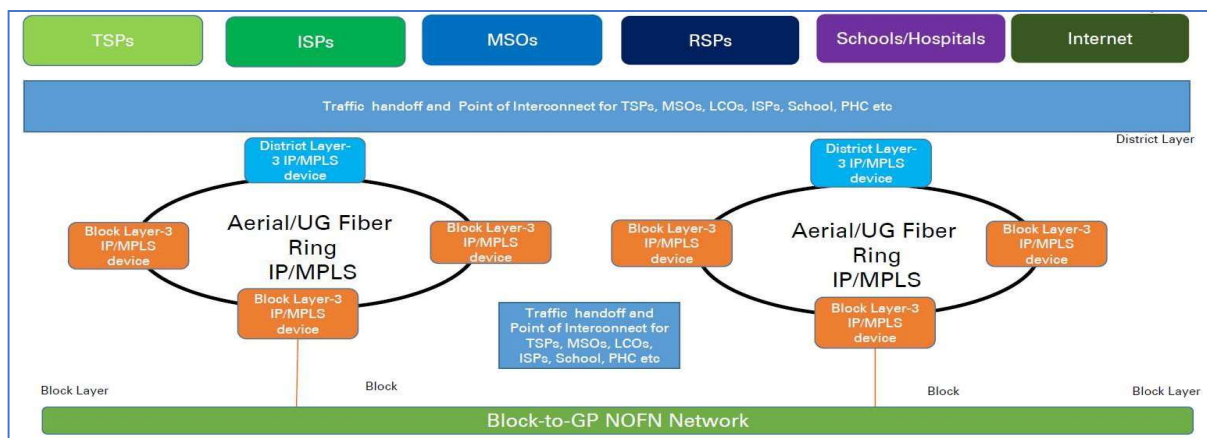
TSPs

ISPs

MSOs

RSPs

Schools/Hospitals

Internet

Traffic handoff and Point of Interconnect for TSPs, MSOs, LCOs, ISPs, School, PHC etc

District Layer

District Layer-3 IP/MPLS device

Block Layer-3 IP/MPLS device

Aerial/UG Fiber Ring IP/MPLS

Block Layer-3 IP/MPLS device

Block Layer-3 IP/MPLS device

District Layer-3 IP/MPLS device

Block Layer-3 IP/MPLS device

Aerial/UG Fiber Ring IP/MPLS

Block Layer-3 IP/MPLS device

Block Layer-3 IP/MPLS device

Traffic handoff and Point of Interconnect for TSPs, MSOs, LCOs, ISPs, School, PHC etc

Block Layer

Block

Block

Block Layer

Block-to-GP NOFN Network